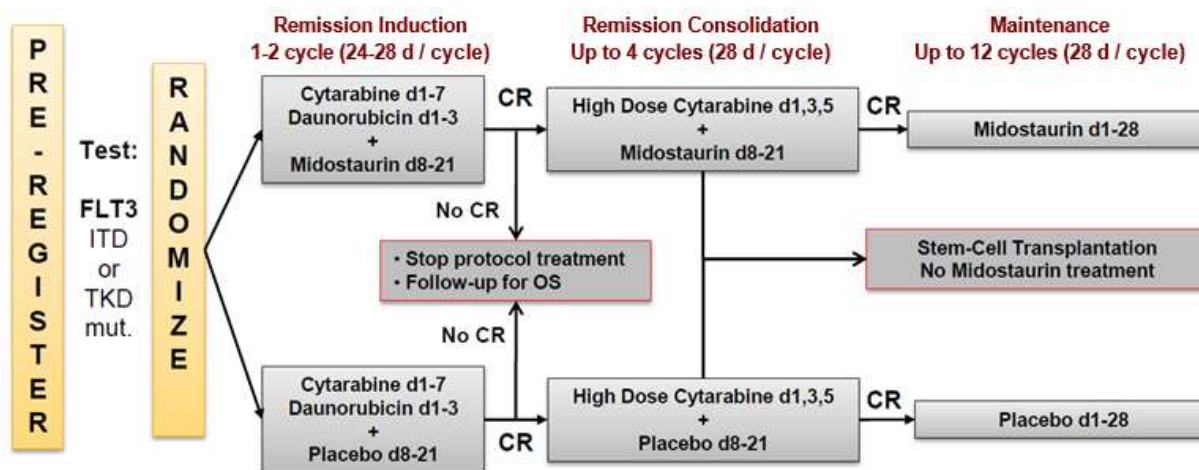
PRE-REGISTER

Test:

FLT3 ITD or TKD mut.

RANDOMIZE

Remission Induction
1-2 cycle (24-28 d / cycle)

Remission Consolidation
Up to 4 cycles (28 d / cycle)

Maintenance
Up to 12 cycles (28 d / cycle)

Cytarabine d1-7
Daunorubicin d1-3
+
Midostaurin d8-21

CR

High Dose Cytarabine d1,3,5
+
Midostaurin d8-21

CR

Midostaurin d1-28

No CR

• Stop protocol treatment
• Follow-up for OS

Stem-Cell Transplantation
No Midostaurin treatment

No CR

Cytarabine d1-7
Daunorubicin d1-3
+
Placebo d8-21

CR

High Dose Cytarabine d1,3,5
+
Placebo d8-21

CR

Placebo d1-28